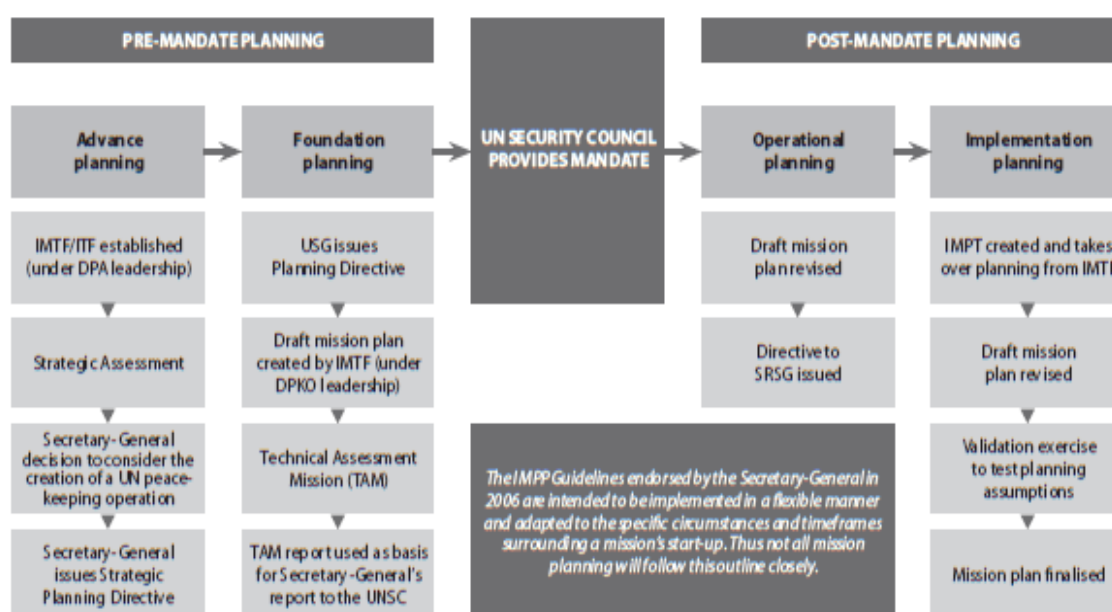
PRE-MANDATE PLANNING

Advance planning

IMTF/ITF established (under DPA leadership)

Strategic Assessment

Secretary-General decision to consider the creation of a UN peacekeeping operation

Secretary-General issues Strategic Planning Directive

Foundation planning

USG issues Planning Directive

Draft mission plan created by IMTF (under DPKO leadership)

Technical Assessment Mission (TAM)

TAM report used as basis for Secretary-General's report to the UNSC

UN SECURITY COUNCIL PROVIDES MANDATE

The IMPP Guidelines endorsed by the Secretary-General in 2006 are intended to be implemented in a flexible manner and adapted to the specific circumstances and timeframes surrounding a mission's start-up. Thus not all mission planning will follow this outline closely.

POST-MANDATE PLANNING

Operational planning

Draft mission plan revised

Directive to SRSG issued

Implementation planning

IMPT created and takes over planning from IMTF

Draft mission plan revised

Validation exercise to test planning assumptions

Mission plan finalised